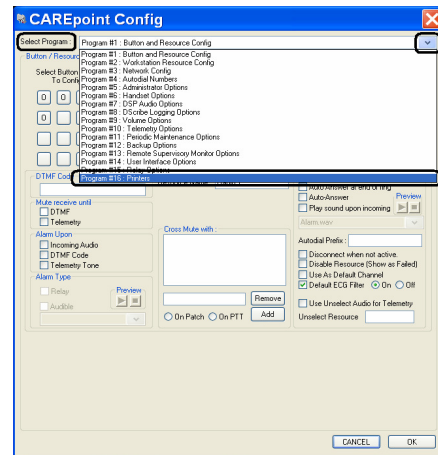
CAREpoint Config

Select Program
Program #1 : Button and Resource Config
Program #1 : Button and Resource Config
Program #2 : Workstation Resource Config
Program #3 : Network Config
Program #4 : Autodial Numbers
Program #5 : Administrator Options
Program #6 : Handset Options
Program #7 : DSP Audio Options
Program #8 : DScribe Logging Options
Program #9 : Volume Options
Program #10 : Telemetry Options
Program #11 : Periodic Maintenance Options
Program #12 : Backup Options
Program #13 : Remote Supervisory Monitor Options
Program #14 : User Interface Options
Program #15 : Relay Options
Program #16 : Printers

Button / Resou
Select Button
To Confi
0 0

DTMF Cod
Mute receive until
DTMF
Telemetry
Alarm Upon
Incoming Audio
DTMF Code
Telemetry Tone
Alarm Type
Relay
Audible
Preview

Cross Mute with :
Remove
On Patch
On PTT
Add

Auto-Answer at end of ring
Auto-Answer
Play sound upon incoming
Preview
Alarm.wav
Autodial Prefix :
Disconnect when not active.
Disable Resource (Show as Failed)
Use As Default Channel
Default ECG Filter
On
Off
Use Unselect Audio for Telemetry
Unselect Resource

CANCEL
OK